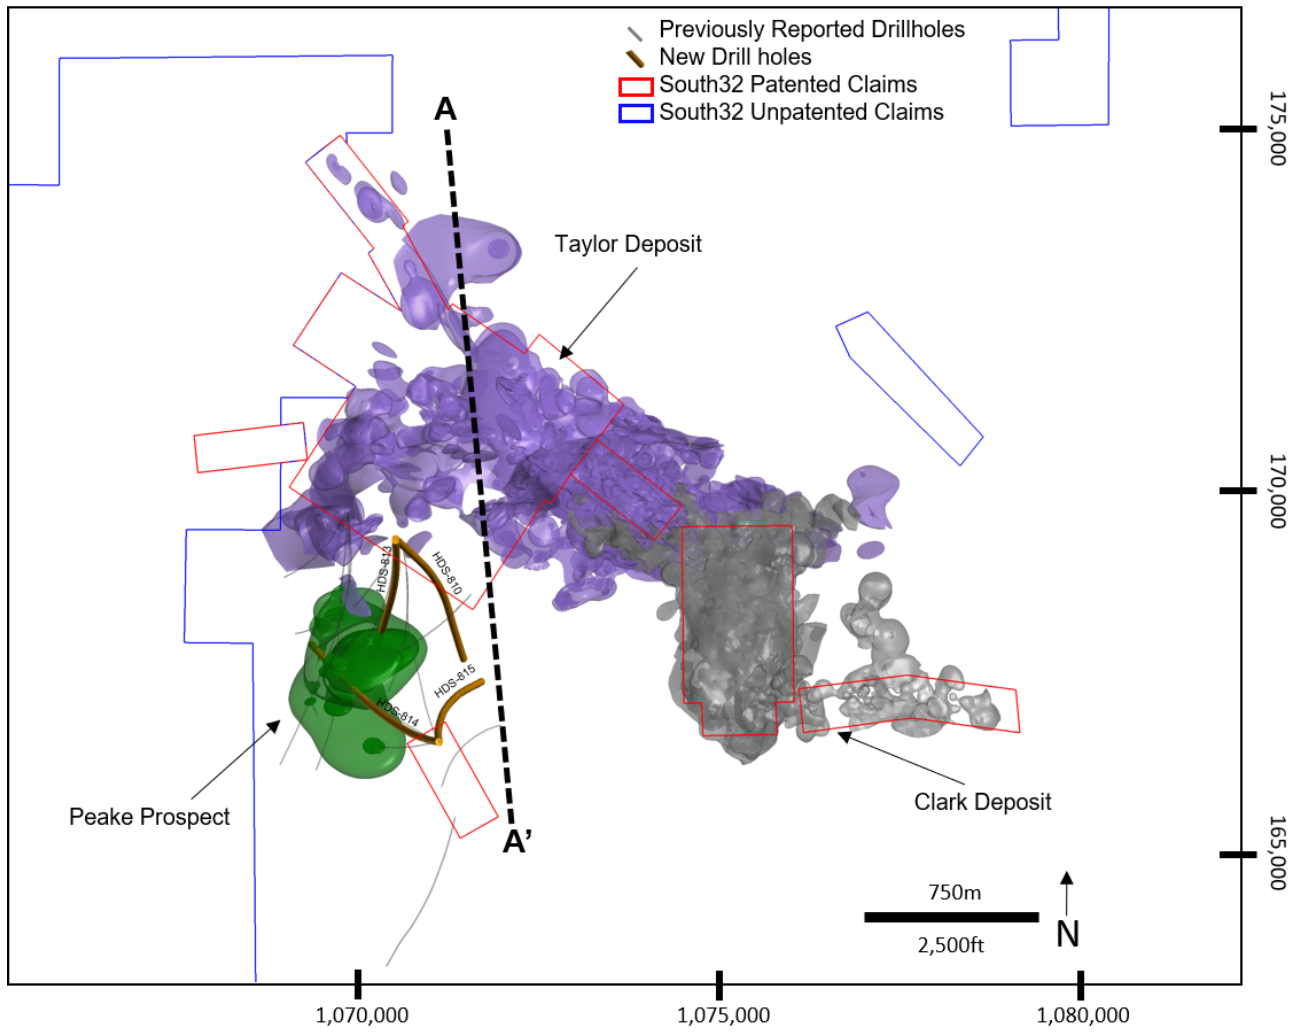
Previously Reported Drillholes
New Drill holes
South32 Patented Claims
South32 Unpatented Claims

A

Taylor Deposit

175,000

170,000

165,000

HDS-813
HDS-810
HDS-815
HDS-814

Peake Prospect

A'

Clark Deposit

750m
2,500ft
N

1,070,000
1,075,000
1,080,000